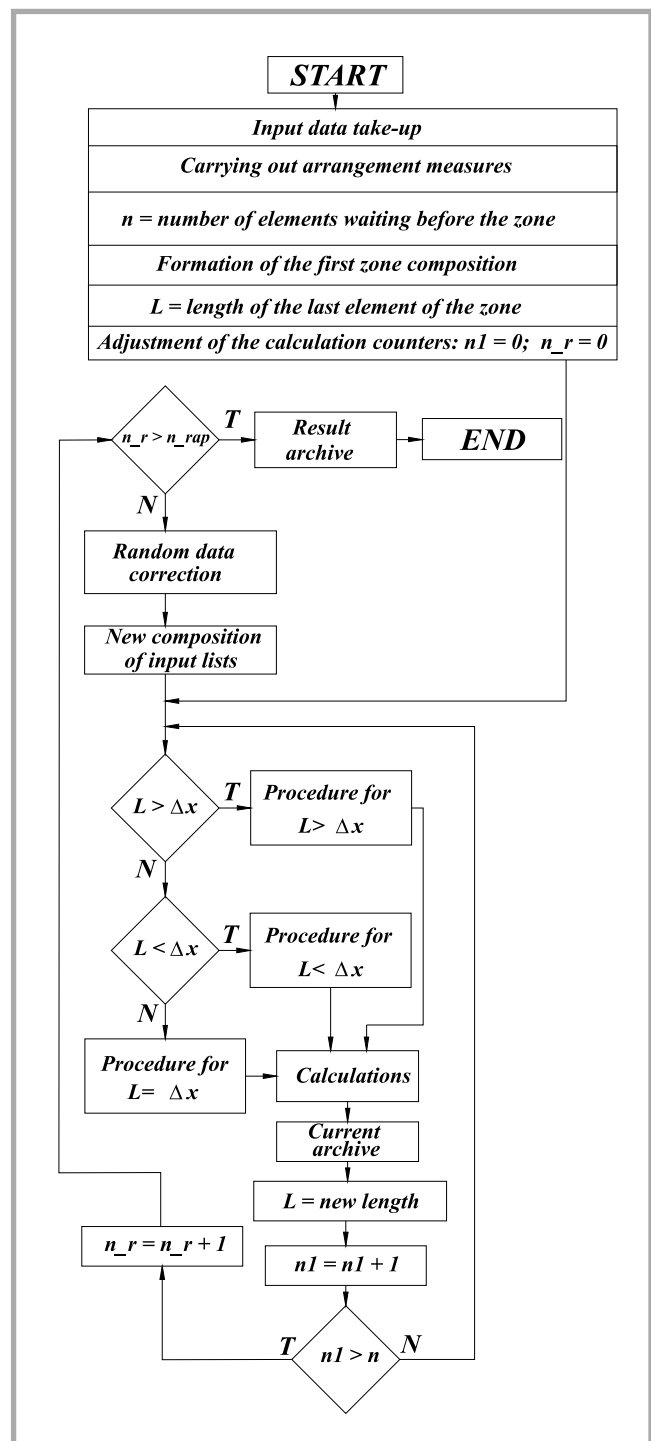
START

Input data take-up

Carrying out arrangement measures

n = number of elements waiting before the zone

Formation of the first zone composition

L = length of the last element of the zone

Adjustment of the calculation counters: n1 = 0; n_r = 0

n_r > n_rap

T

Result archive

END

N

Random data correction

New composition of input lists

$L > \Delta x$

T

Procedure for $L > \Delta x$

N

$L < \Delta x$

T

Procedure for $L < \Delta x$

N

Procedure for $L = \Delta x$

Calculations

Current archive

L = new length

n1 = n1 + 1

n_r = n_r + 1

T

n1 > n

N